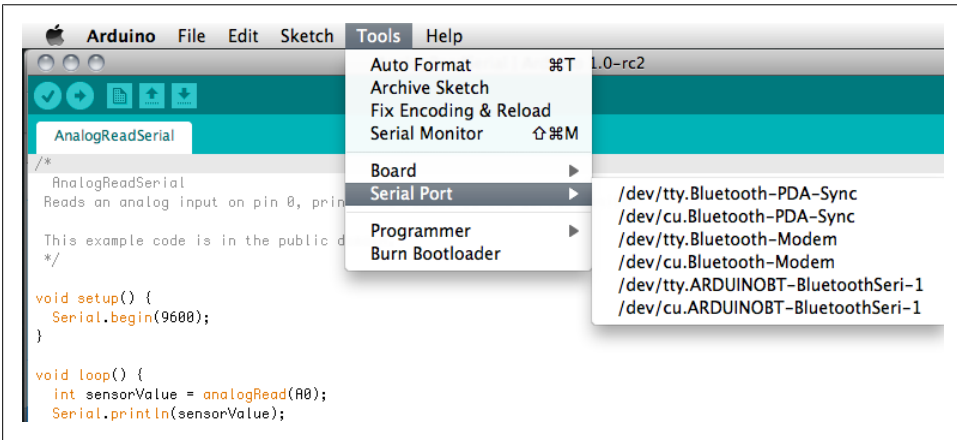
Arduino File Edit Sketch Tools Help

1.0-rc2

AnalogReadSerial

/*
 AnalogReadSerial
 Reads an analog input on pin 0, prin

 This example code is in the public d
 */

void setup() {
 Serial.begin(9600);
}

void loop() {
 int sensorValue = analogRead(A0);
 Serial.println(sensorValue);

Auto Format ⌘T
Archive Sketch
Fix Encoding & Reload
Serial Monitor ⇧⌘M

Board
Serial Port

Programmer
Burn Bootloader

/dev/tty.Bluetooth-PDA-Sync
/dev/cu.Bluetooth-PDA-Sync
/dev/tty.Bluetooth-Modem
/dev/cu.Bluetooth-Modem
/dev/tty.ARDUINOBT-BluetoothSeri-1
/dev/cu.ARDUINOBT-BluetoothSeri-1